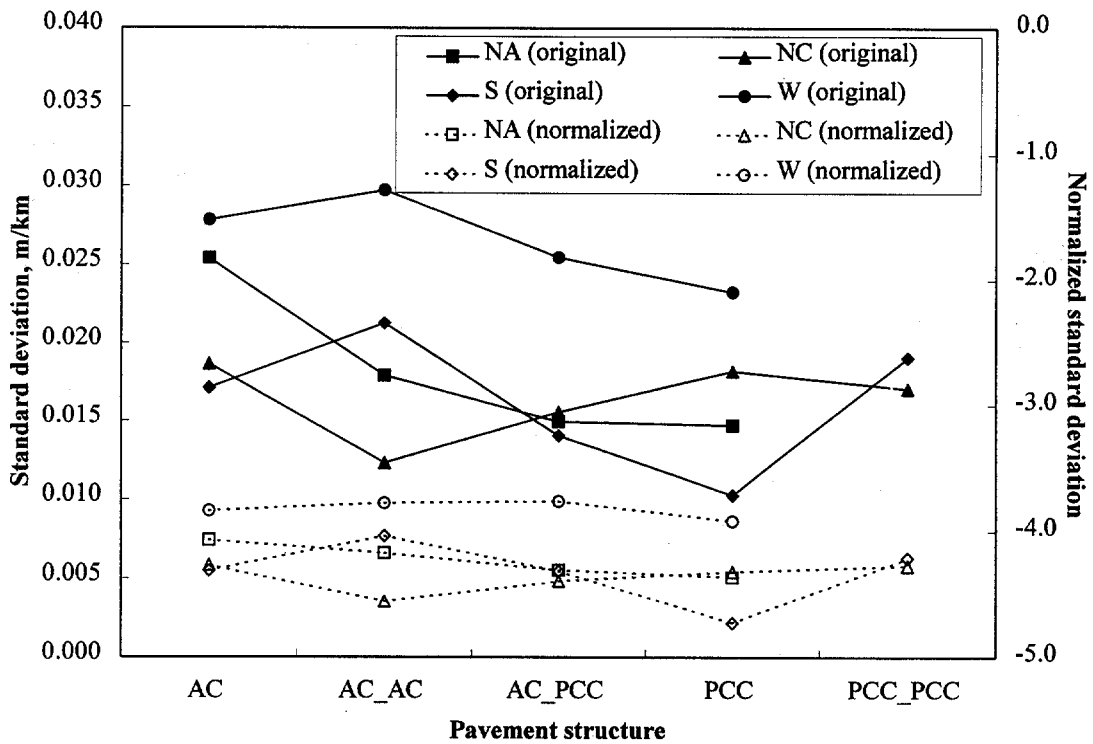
Standard deviation, m/km

0.040
0.035
0.030
0.025
0.020
0.015
0.010
0.005
0.000

NA (original)
NC (original)
S (original)
W (original)
NA (normalized)
NC (normalized)
S (normalized)
W (normalized)

Normalized standard deviation

0.0
-1.0
-2.0
-3.0
-4.0
-5.0

AC
AC_AC
AC_PCC
PCC
PCC_PCC

Pavement structure